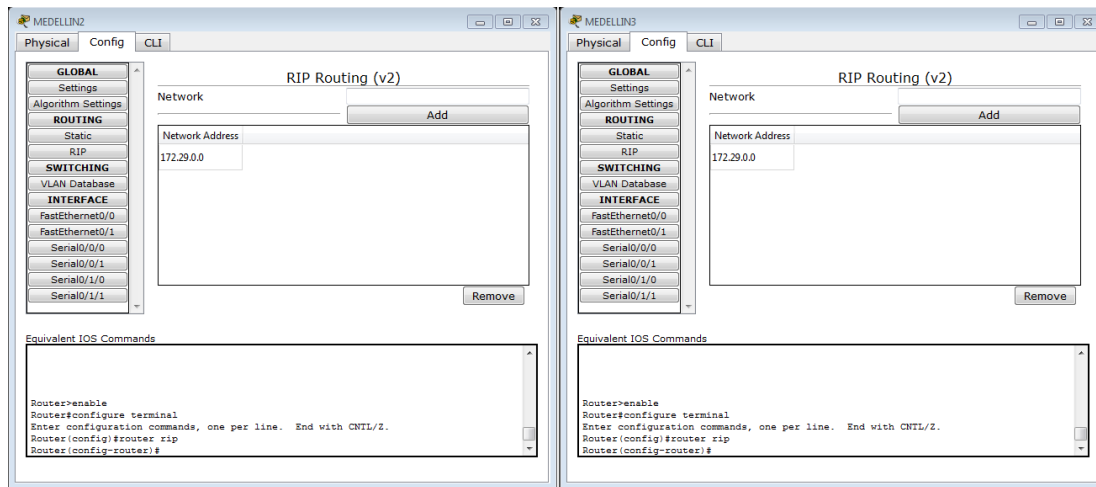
MEDELLIN2

Physical | Config | CLI

GLOBAL
Settings
Algorithm Settings
ROUTING
Static
RIP
SWITCHING
VLAN Database
INTERFACE
FastEthernet0/0
FastEthernet0/1
Serial0/0/0
Serial0/0/1
Serial0/1/0
Serial0/1/1

RIP Routing (v2)

Network

Add

| Network Address |
|---|
| 172.29.0.0 |

Remove

Equivalent IOS Commands

Router>enable
Router#configure terminal
Enter configuration commands, one per line. End with CNTL/Z.
Router(config)#router rip
Router(config-router)#

MEDELLIN3

Physical | Config | CLI

GLOBAL
Settings
Algorithm Settings
ROUTING
Static
RIP
SWITCHING
VLAN Database
INTERFACE
FastEthernet0/0
FastEthernet0/1
Serial0/0/0
Serial0/0/1
Serial0/1/0
Serial0/1/1

RIP Routing (v2)

Network

Add

| Network Address |
|---|
| 172.29.0.0 |

Remove

Equivalent IOS Commands

Router>enable
Router#configure terminal
Enter configuration commands, one per line. End with CNTL/Z.
Router(config)#router rip
Router(config-router)#